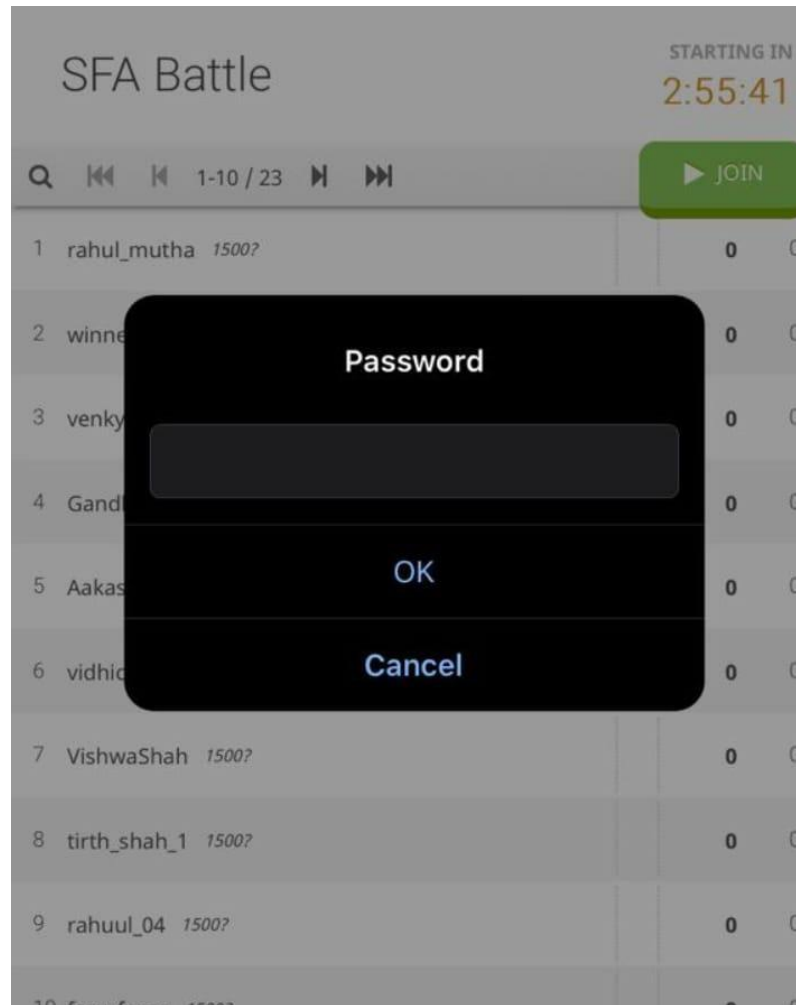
SFA Battle

STARTING IN
2:55:41

1-10 / 23

JOIN

1 rahul_mutha 1500? 0

2 winne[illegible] 0

3 venky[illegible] 0

4 Gand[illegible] 0

5 Aakas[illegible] 0

6 vidhi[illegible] 0

7 VishwaShah 1500? 0

8 tirth_shah_1 1500? 0

9 rahuul_04 1500? 0

10 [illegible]

Password

OK

Cancel